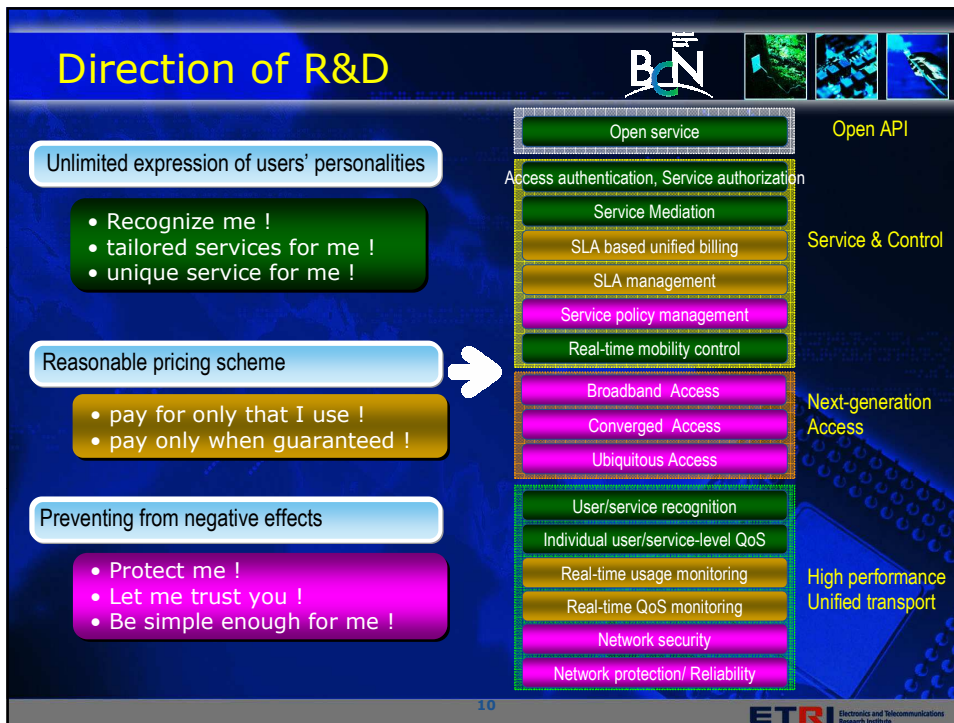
Direction of R&D

BcN

Unlimited expression of users' personalities

• Recognize me !
• tailored services for me !
• unique service for me !

Reasonable pricing scheme

• pay for only that I use !
• pay only when guaranteed !

Preventing from negative effects

• Protect me !
• Let me trust you !
• Be simple enough for me !

Open service

Open API

Access authentication, Service authorization

Service Mediation

SLA based unified billing

SLA management

Service policy management

Real-time mobility control

Service & Control

Broadband Access

Converged Access

Ubiquitous Access

Next-generation Access

User/service recognition

Individual user/service-level QoS

Real-time usage monitoring

Real-time QoS monitoring

Network security

Network protection/ Reliability

High performance Unified transport

10

ETRI Electronics and Telecommunications Research Institute